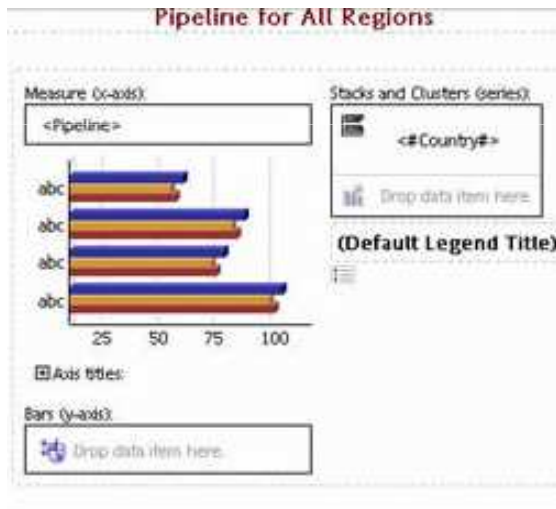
Pipeline for All Regions

Measure (x-axis):

<Pipeline>

abc
abc
abc
abc

25 50 75 100

Axis titles:

Bars (y-axis):

Drop data item here.

Stacks and Clusters (series):

<#Country#>

Drop data item here

(Default Legend Title)